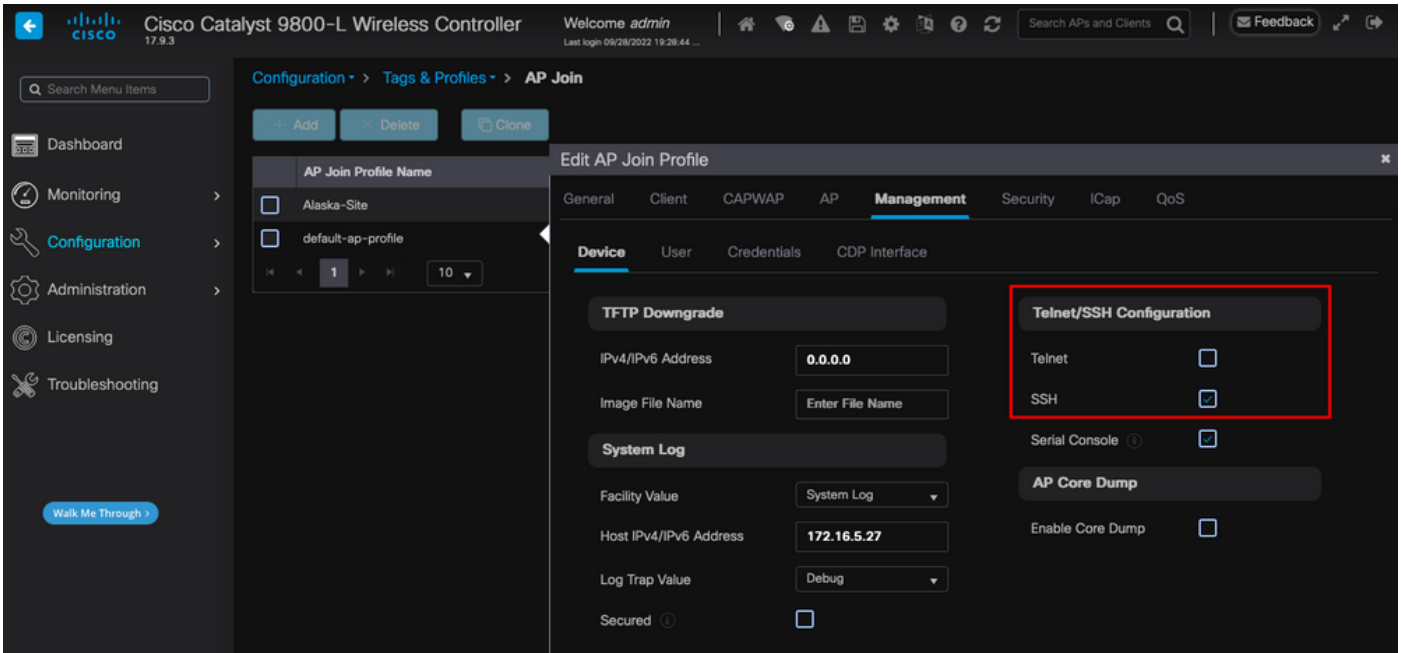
cisco 17.9.3 Cisco Catalyst 9800-L Wireless Controller

Welcome admin
Last login 09/28/2022 19:28:44 ...

Search APs and Clients

Feedback

Search Menu Items

Dashboard

Monitoring

Configuration

Administration

Licensing

Troubleshooting

Walk Me Through ›

Configuration › Tags & Profiles › AP Join

+ Add | × Delete | Clone

| | AP Join Profile Name |
|---|---|
| ☐ | Alaska-Site |
| ☐ | default-ap-profile |

1 | 10

Edit AP Join Profile

General | Client | CAPWAP | AP | Management | Security | ICap | QoS

Device | User | Credentials | CDP Interface

TFTP Downgrade

IPv4/IPv6 Address 0.0.0.0

Image File Name Enter File Name

System Log

Facility Value System Log

Host IPv4/IPv6 Address 172.16.5.27

Log Trap Value Debug

Secured

Telnet/SSH Configuration

Telnet

SSH

Serial Console

AP Core Dump

Enable Core Dump